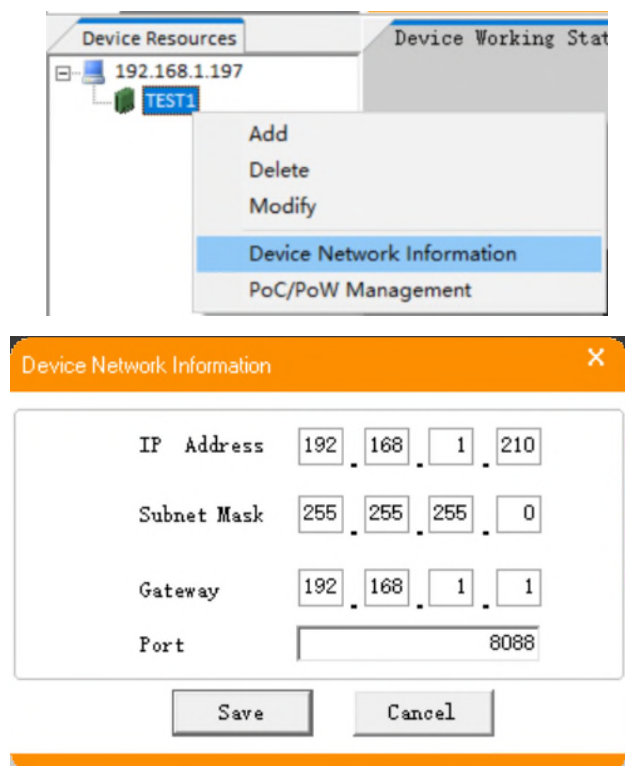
Device Resources

Device Working Stat

192.168.1.197

TEST1

Add

Delete

Modify

Device Network Information

PoC/PoW Management

Device Network Information

×

IP Address 192 . 168 . 1 . 210

Subnet Mask 255 . 255 . 255 . 0

Gateway 192 . 168 . 1 . 1

Port 8088

Save

Cancel